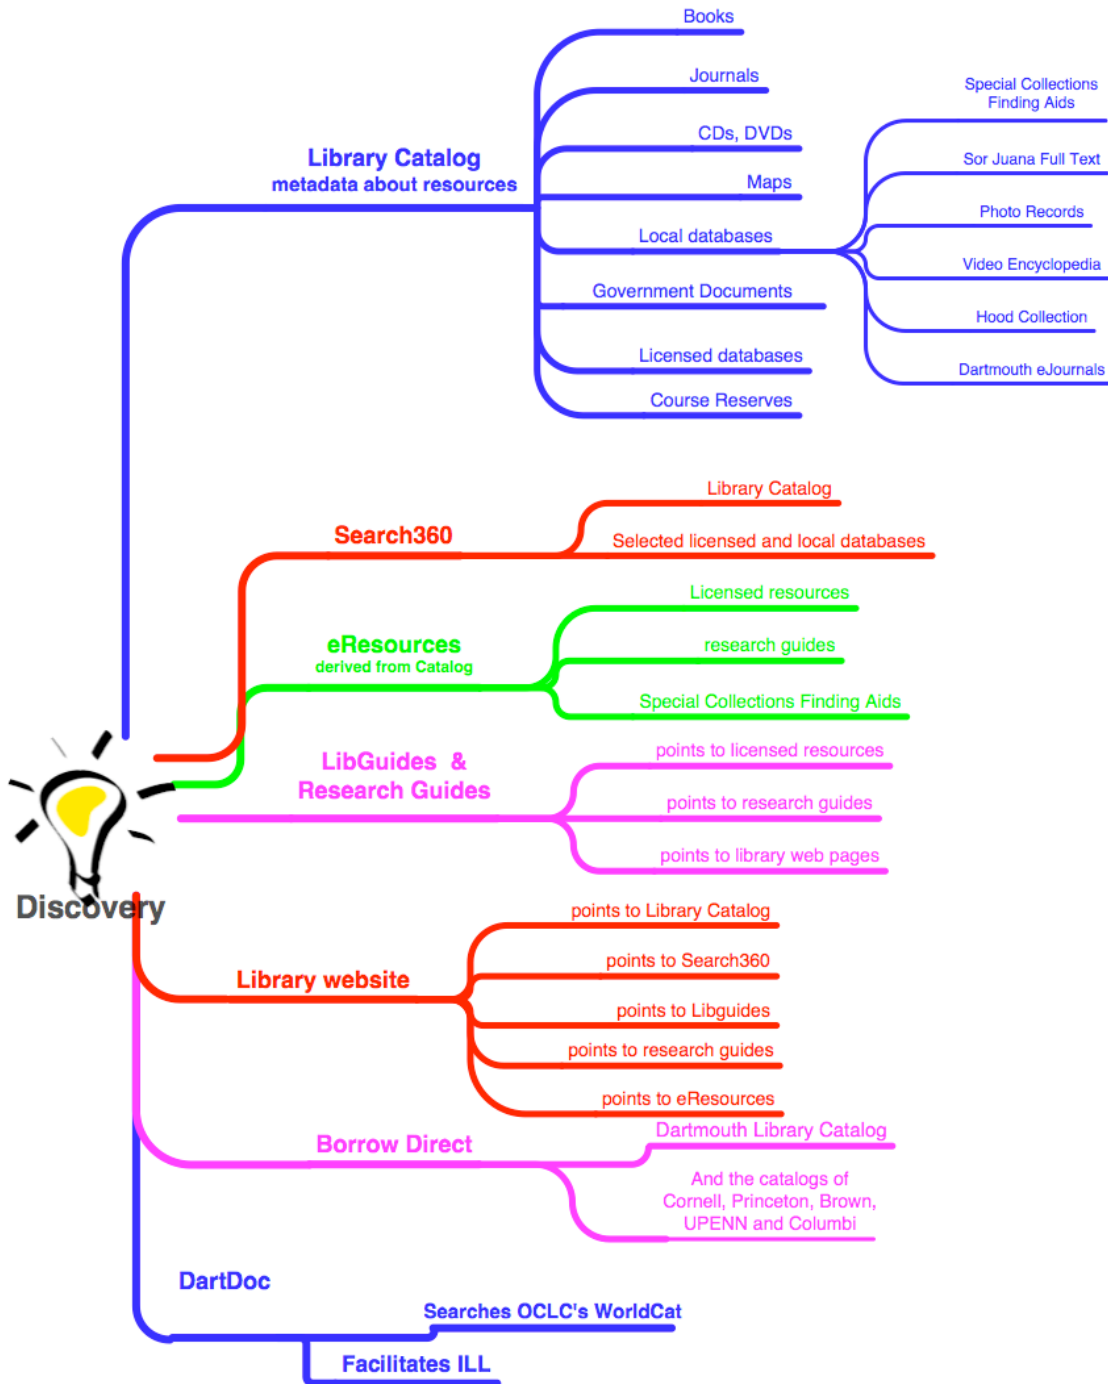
Books

Journals

CDs, DVDs

Maps

Local databases

Government Documents

Licensed databases

Course Reserves

Library Catalog
metadata about resources

Special Collections Finding Aids

Sor Juana Full Text

Photo Records

Video Encyclopedia

Hood Collection

Dartmouth eJournals

Search360

Library Catalog

Selected licensed and local databases

eResources
derived from Catalog

Licensed resources

research guides

Special Collections Finding Aids

LibGuides & Research Guides

points to licensed resources

points to research guides

points to library web pages

Discovery

Library website

points to Library Catalog

points to Search360

points to Libguides

points to research guides

points to eResources

Borrow Direct

Dartmouth Library Catalog

And the catalogs of Cornell, Princeton, Brown, UPENN and Columbi

DartDoc

Searches OCLC's WorldCat

Facilitates ILL